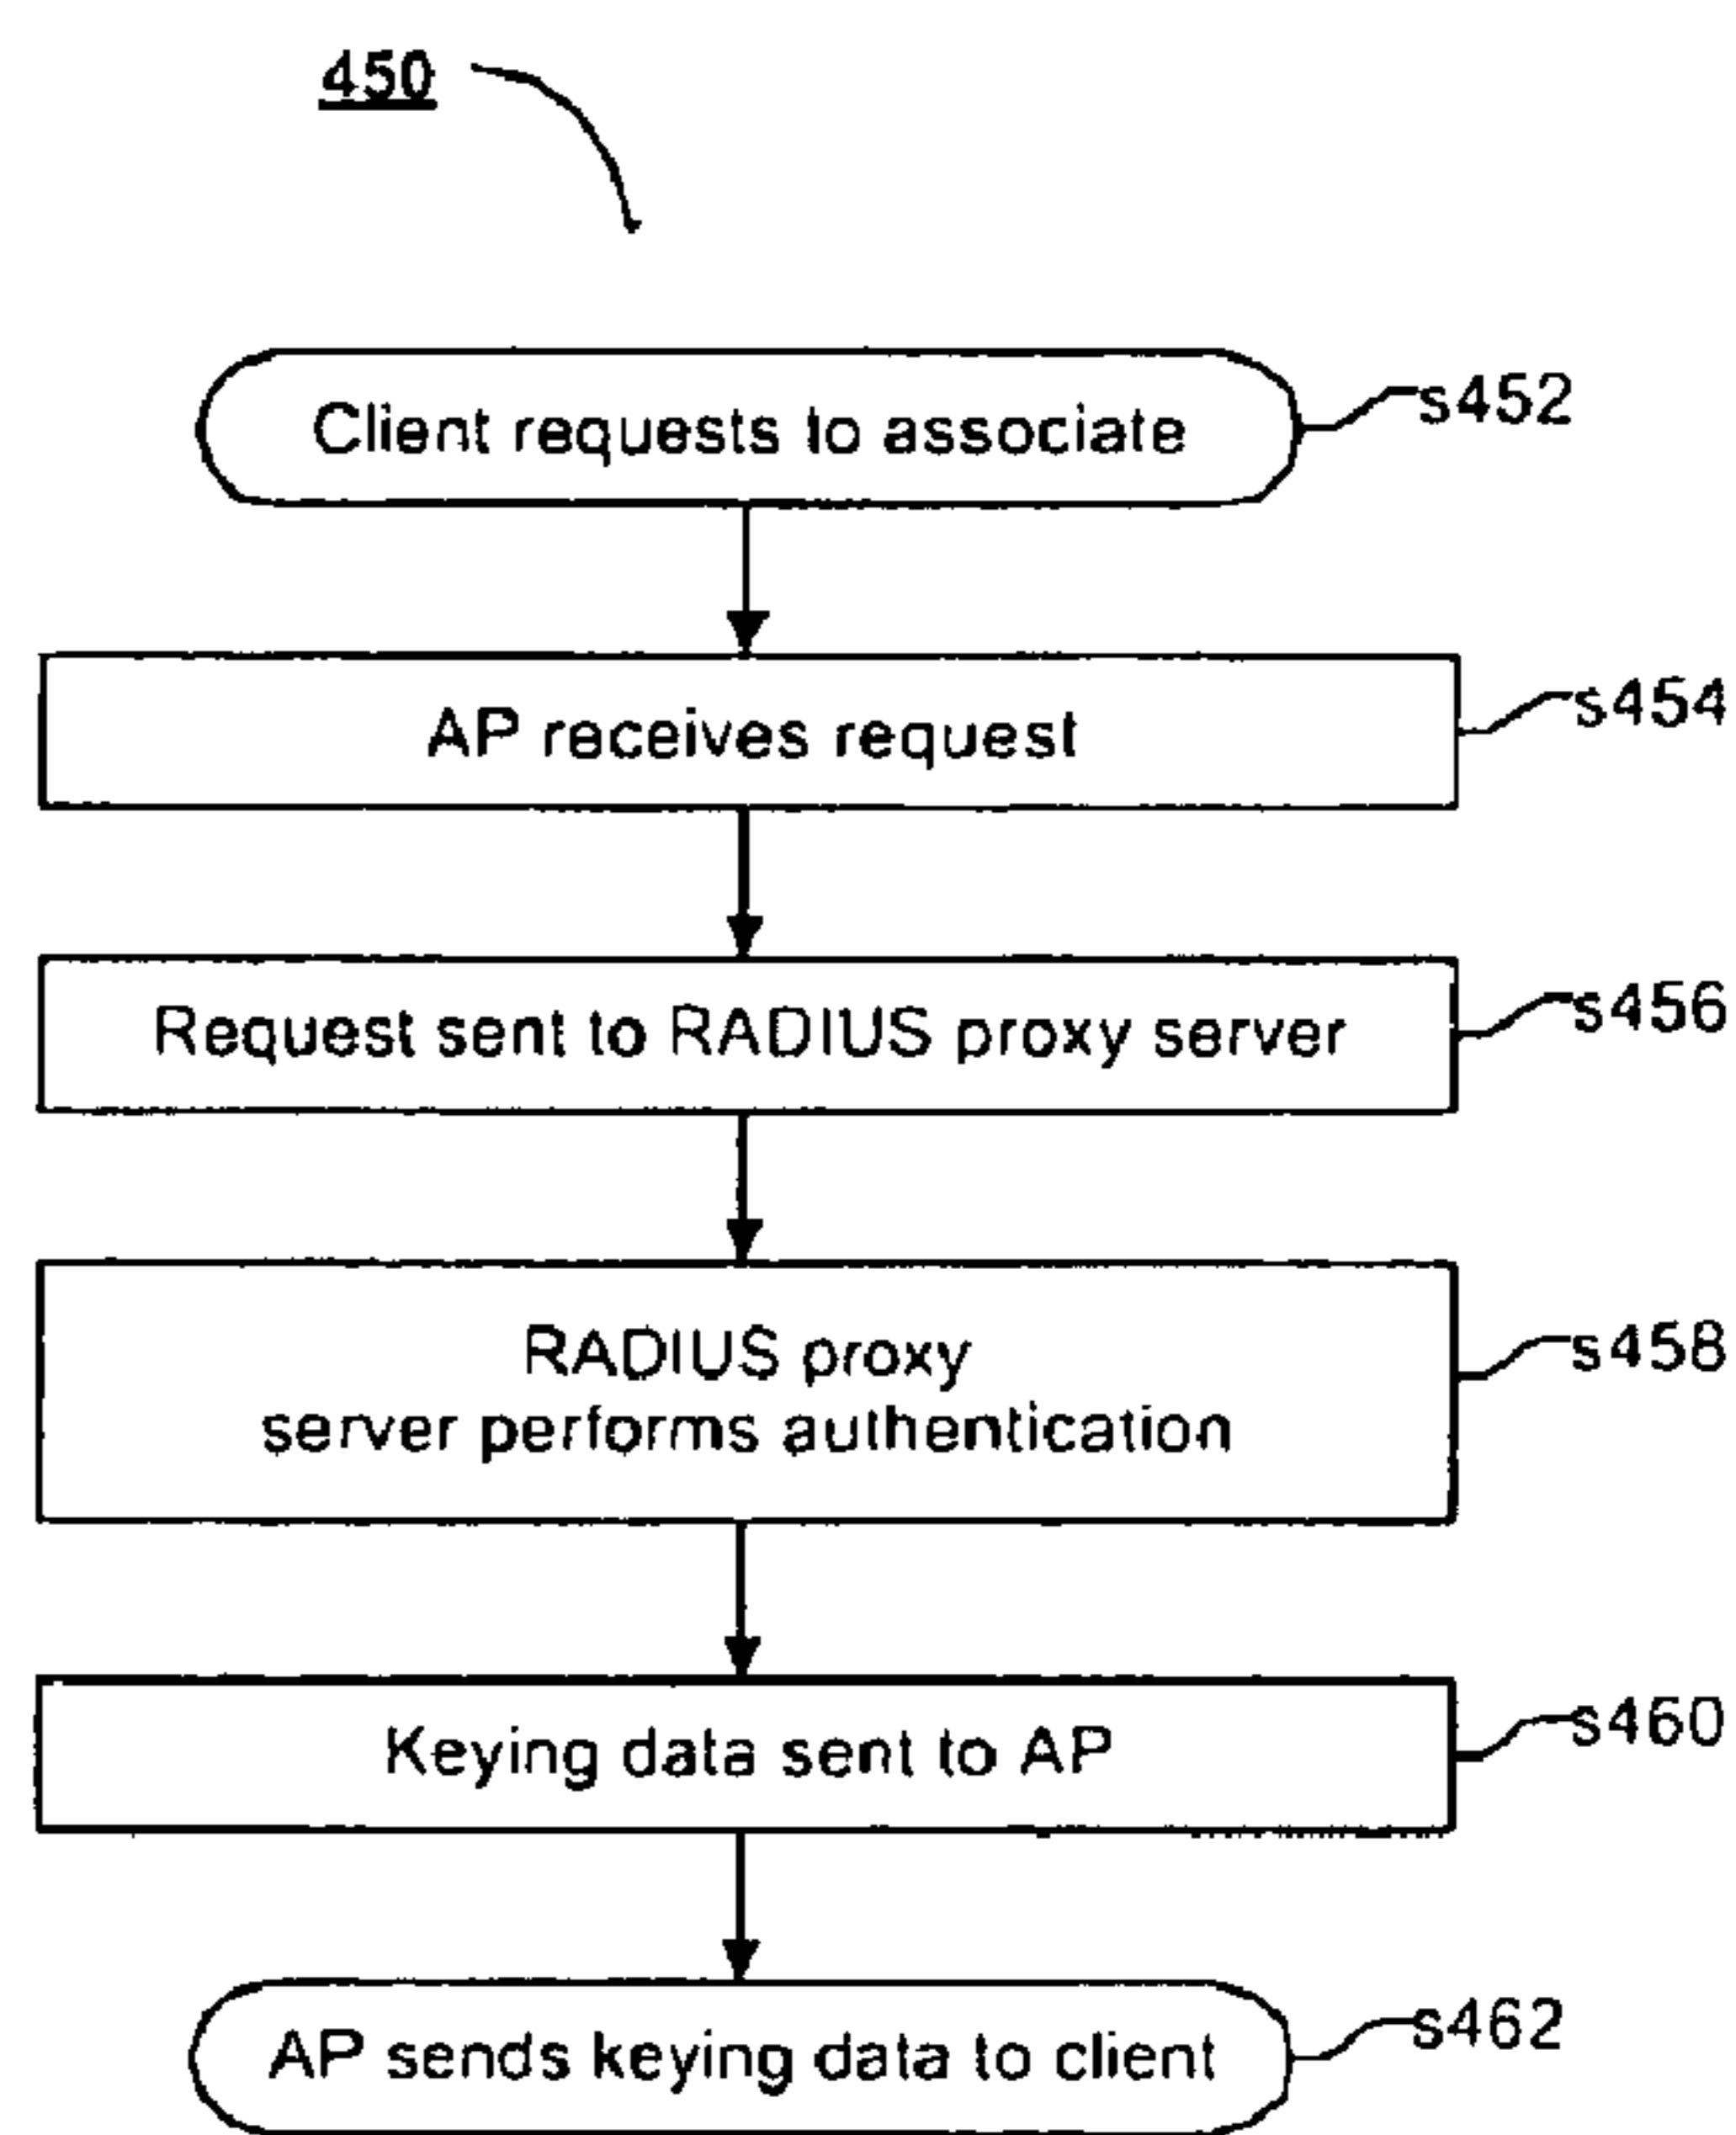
450

Client requests to associate
s452

AP receives request
s454

Request sent to RADIUS proxy server
s456

RADIUS proxy server performs authentication
s458

Keying data sent to AP
s460

AP sends keying data to client
s462